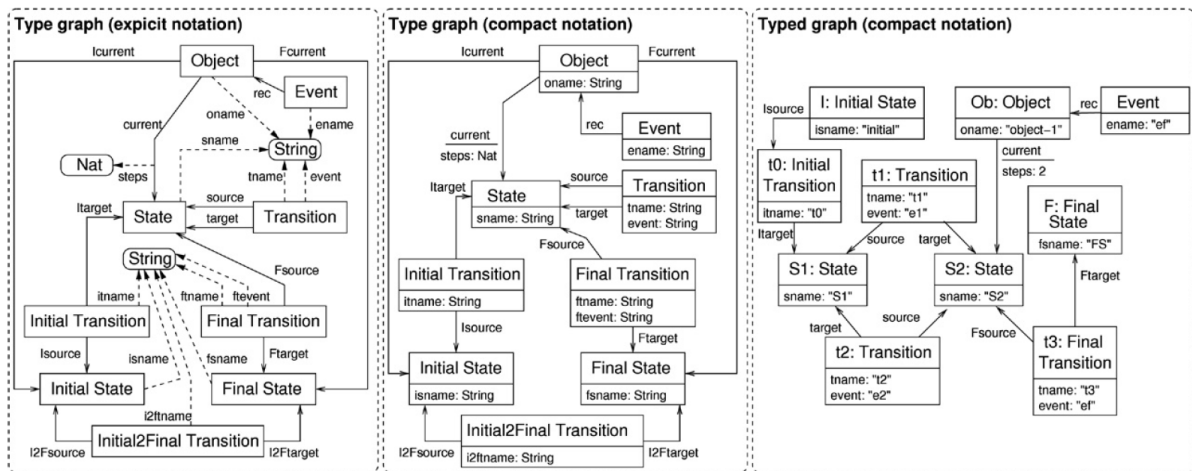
Type graph (expicit notation)

Icurrent
Object
Fcurrent
rec
Event
oname
ename
current
sname
String
Nat
steps
tname
event
source
Itarget
State
target
Transition
String
Fsource
itname
ftname
ftevent
Initial Transition
Final Transition
Isource
isname
fsname
Ftarget
Initial State
Final State
I2ftname
Initial2Final Transition
I2Fsource
I2Ftarget

Type graph (compact notation)

Icurrent
Object
oname: String
Fcurrent
rec
Event
ename: String
current
steps: Nat
Itarget
State
sname: String
source
target
Transition
tname: String
event: String
Fsource
Initial Transition
itname: String
Final Transition
ftname: String
ftevent: String
Isource
Ftarget
Initial State
isname: String
Final State
fsname: String
Initial2Final Transition
i2ftname: String
I2Fsource
I2Ftarget

Typed graph (compact notation)

Isource
I: Initial State
isname: "initial"
Ob: Object
oname: "object-1"
rec
Event
ename: "ef"
current
steps: 2
t0: Initial Transition
itname: "t0"
t1: Transition
tname: "t1"
event: "e1"
F: Final State
fsname: "FS"
Itarget
source
target
S1: State
sname: "S1"
S2: State
sname: "S2"
Ftarget
target
source
Fsource
t2: Transition
tname: "t2"
event: "e2"
t3: Final Transition
tname: "t3"
event: "ef"